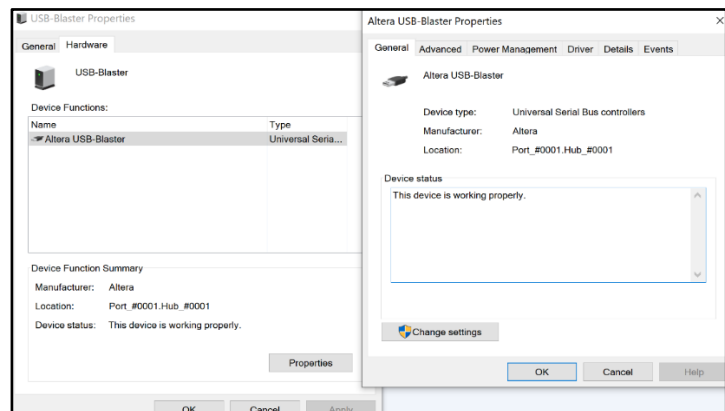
USB-Blaster Properties

General Hardware

USB-Blaster

Device Functions:

| Name | Type |
|---|---|
| Altera USB-Blaster | Universal Seria... |

Device Function Summary

Manufacturer: Altera

Location: Port_#0001.Hub_#0001

Device status: This device is working properly.

Properties

OK Cancel Apply

Altera USB-Blaster Properties

×

General Advanced Power Management Driver Details Events

Altera USB-Blaster

Device type: Universal Serial Bus controllers

Manufacturer: Altera

Location: Port_#0001.Hub_#0001

Device status

This device is working properly.

Change settings

OK Cancel Help